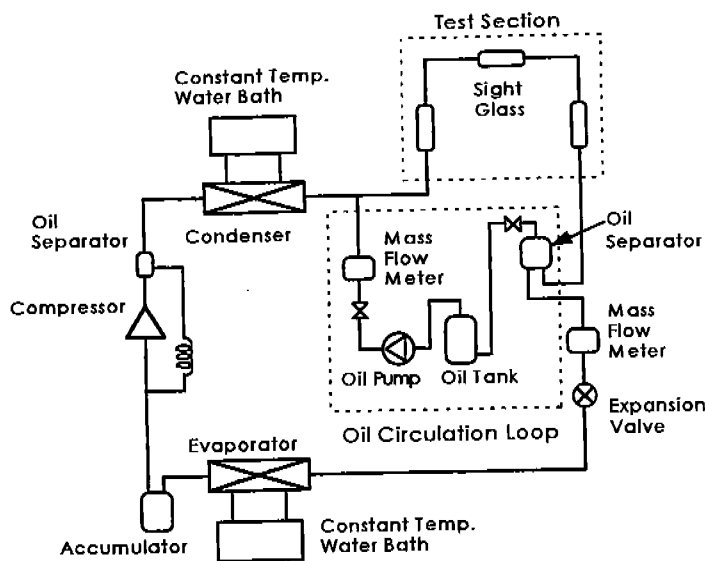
Test Section

Constant Temp. Water Bath

Sight Glass

Oil Separator

Condenser

Mass Flow Meter

Oil Separator

Compressor

Mass Flow Meter

Oil Pump

Oil Tank

Expansion Valve

Oil Circulation Loop

Evaporator

Constant Temp. Water Bath

Accumulator